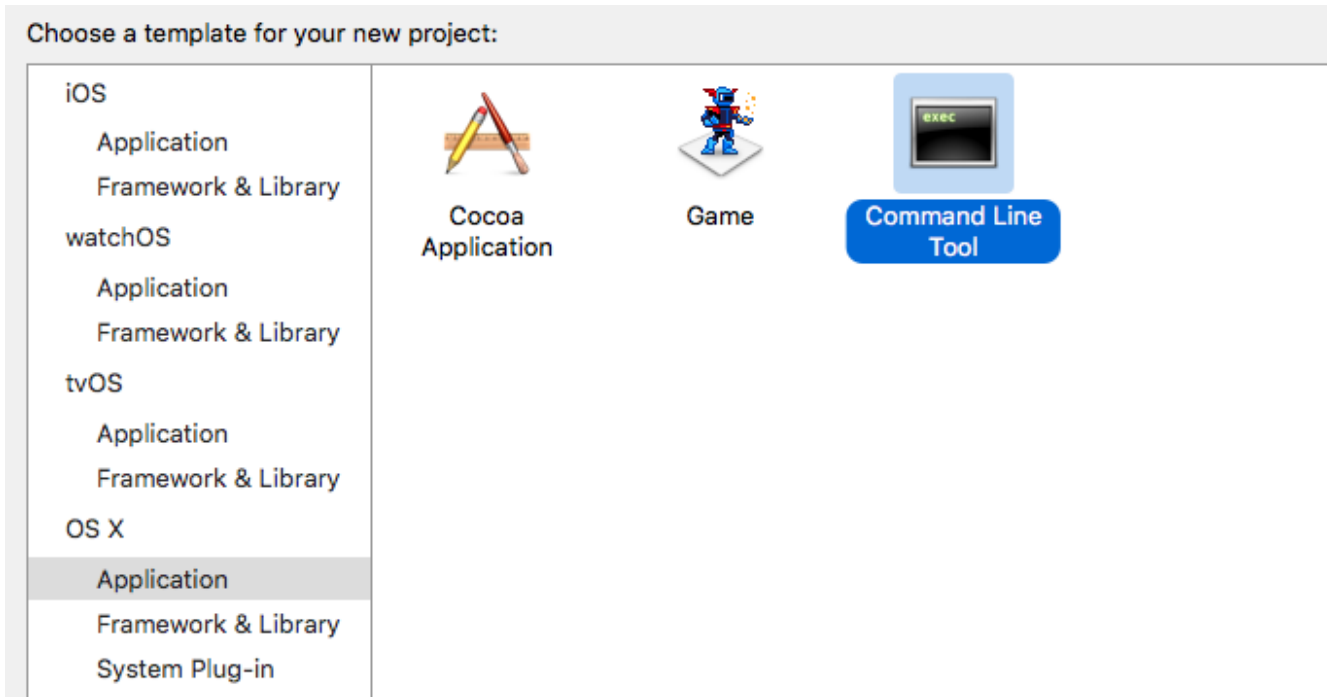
Choose a template for your new project:

iOS
Application
Framework & Library
watchOS
Application
Framework & Library
tvOS
Application
Framework & Library
OS X
Application
Framework & Library
System Plug-in

Cocoa Application

Game

exec

Command Line Tool